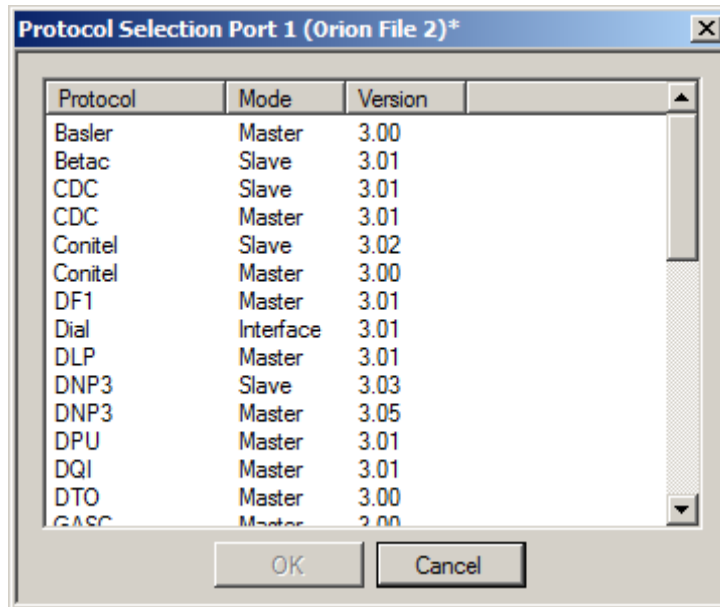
Protocol Selection Port 1 (Orion File 2)*

| Protocol | Mode | Version |
|---|---|---|
| Basler | Master | 3.00 |
| Betac | Slave | 3.01 |
| CDC | Slave | 3.01 |
| CDC | Master | 3.01 |
| Conitel | Slave | 3.02 |
| Conitel | Master | 3.00 |
| DF1 | Master | 3.01 |
| Dial | Interface | 3.01 |
| DLP | Master | 3.01 |
| DNP3 | Slave | 3.03 |
| DNP3 | Master | 3.05 |
| DPU | Master | 3.01 |
| DQI | Master | 3.01 |
| DTO | Master | 3.00 |
| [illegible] | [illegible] | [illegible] |

OK Cancel